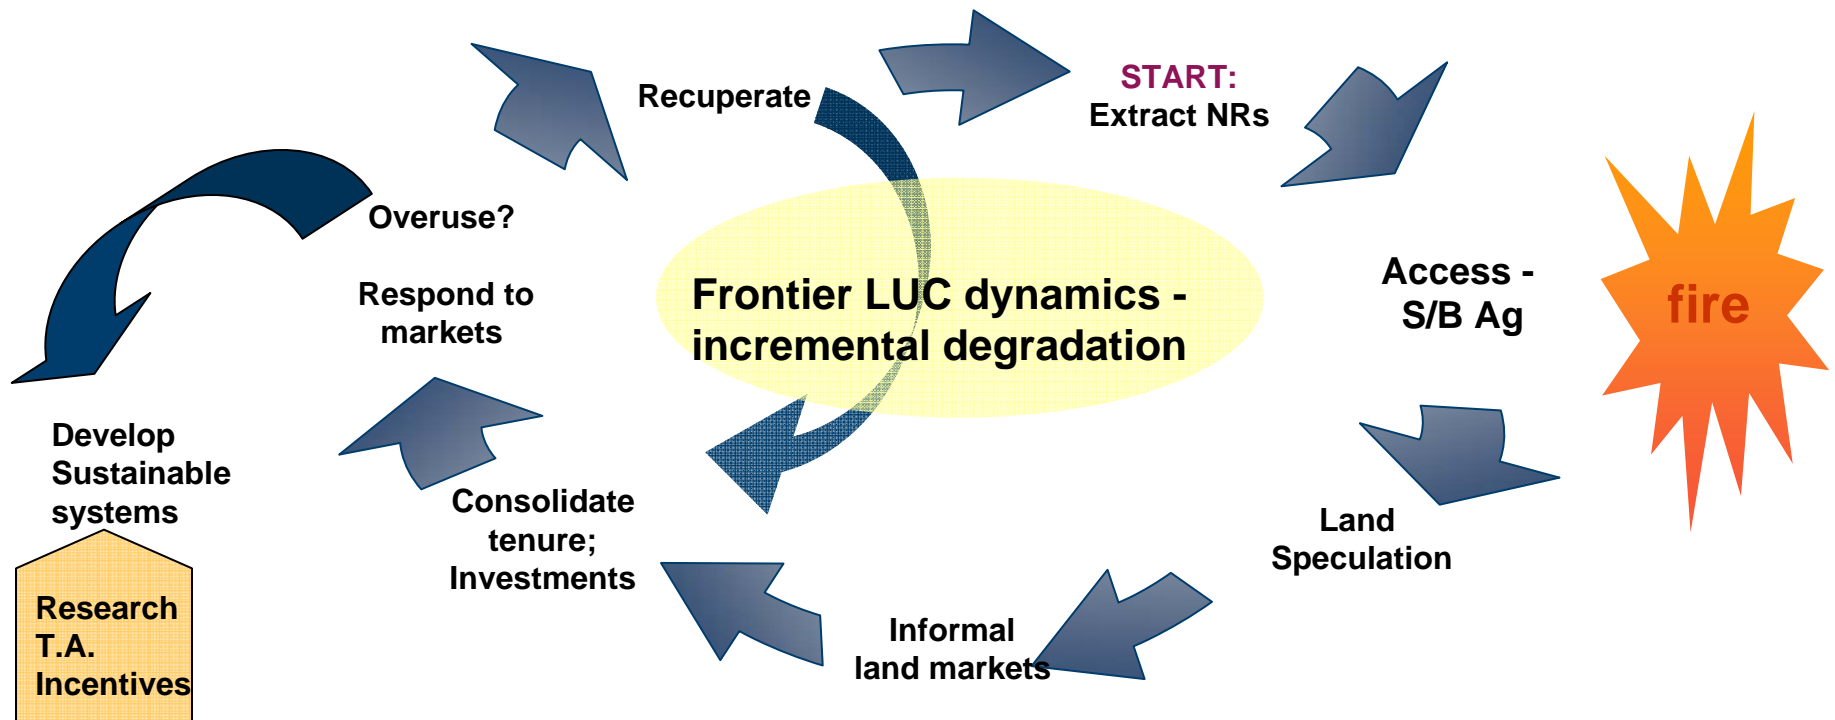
START:
Extract NRs

Access -
S/B Ag

fire

Land
Speculation

Informal
land markets

Consolidate
tenure;
Investments

Respond to
markets

Overuse?

Recuperate

Frontier LUC dynamics -
incremental degradation

Develop
Sustainable
systems

Research
T.A.
Incentives